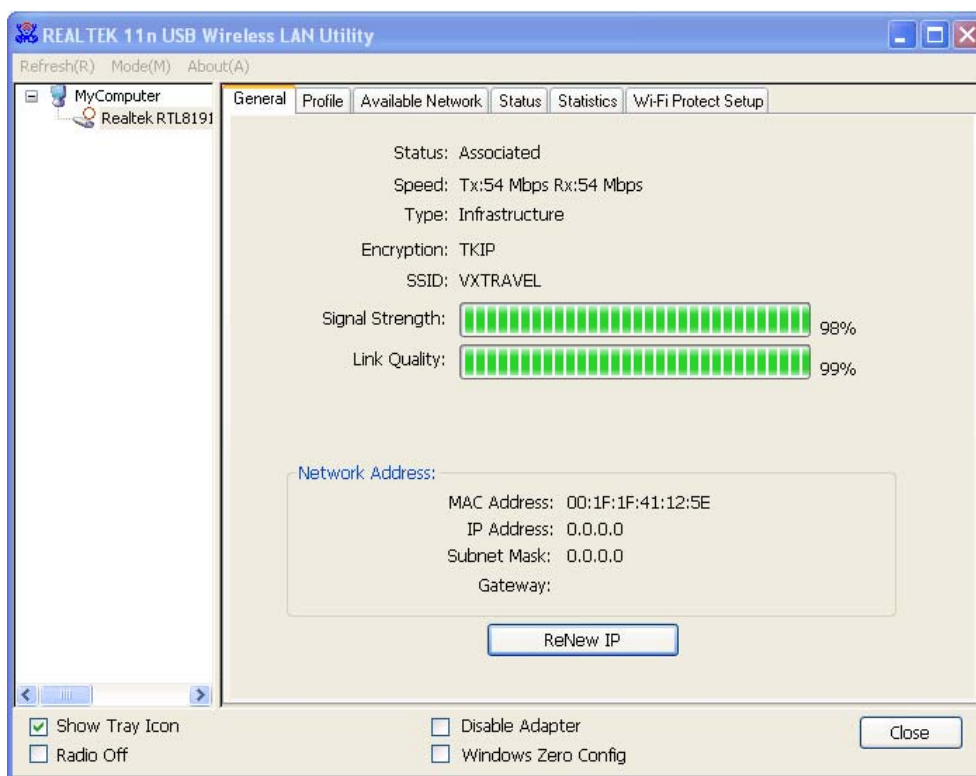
REALTEK 11n USB Wireless LAN Utility

Refresh(R) Mode(M) About(A)

MyComputer
Realtek RTL8191

General | Profile | Available Network | Status | Statistics | Wi-Fi Protect Setup

Status: Associated
Speed: Tx:54 Mbps Rx:54 Mbps
Type: Infrastructure
Encryption: TKIP
SSID: VXTRAVEL
Signal Strength: 98%
Link Quality: 99%

Network Address:
MAC Address: 00:1F:1F:41:12:5E
IP Address: 0.0.0.0
Subnet Mask: 0.0.0.0
Gateway:

ReNew IP

Show Tray Icon
Radio Off
Disable Adapter
Windows Zero Config
Close